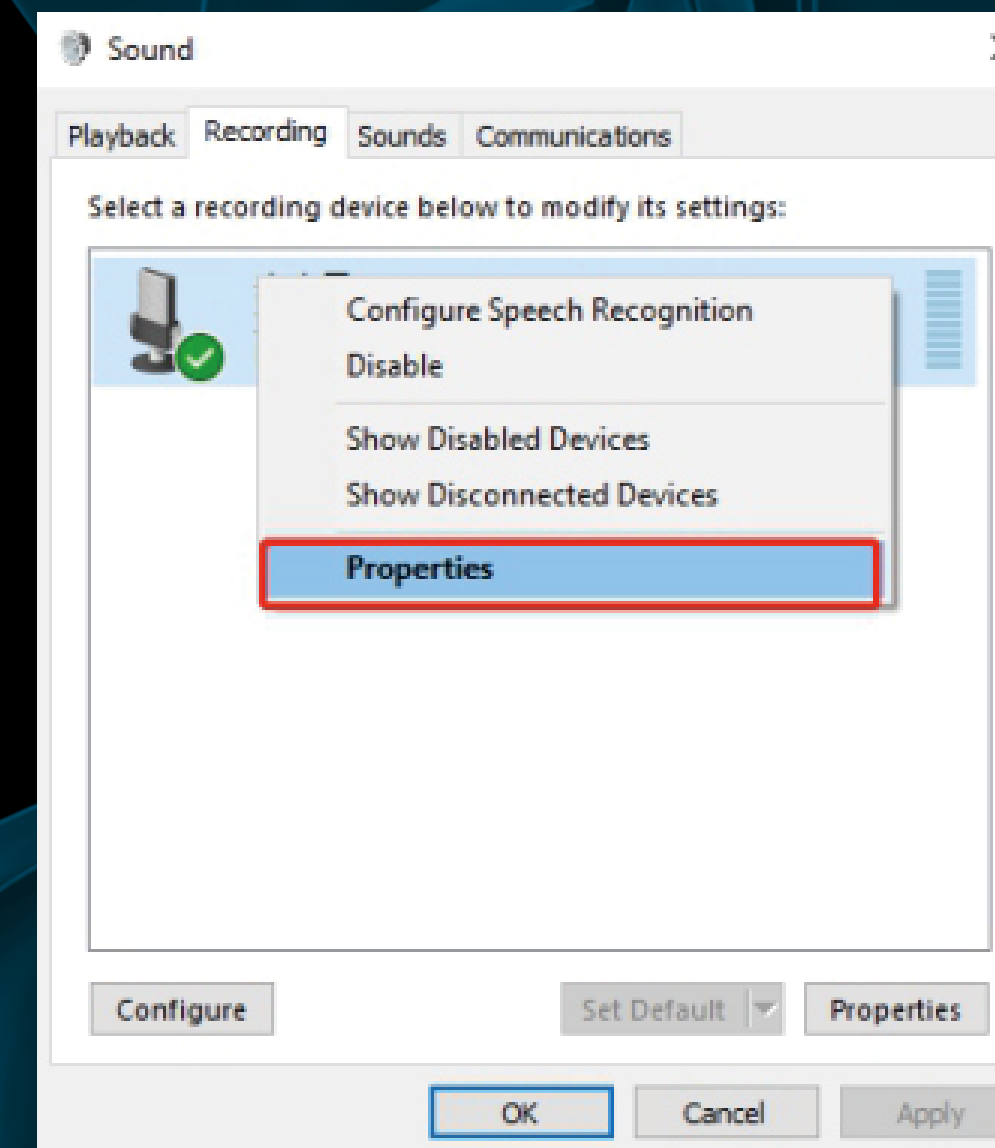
Sound

Playback Recording Sounds Communications

Select a recording device below to modify its settings:

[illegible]

Configure Speech Recognition
Disable
Show Disabled Devices
Show Disconnected Devices
Properties

Configure Set Default Properties

OK Cancel Apply